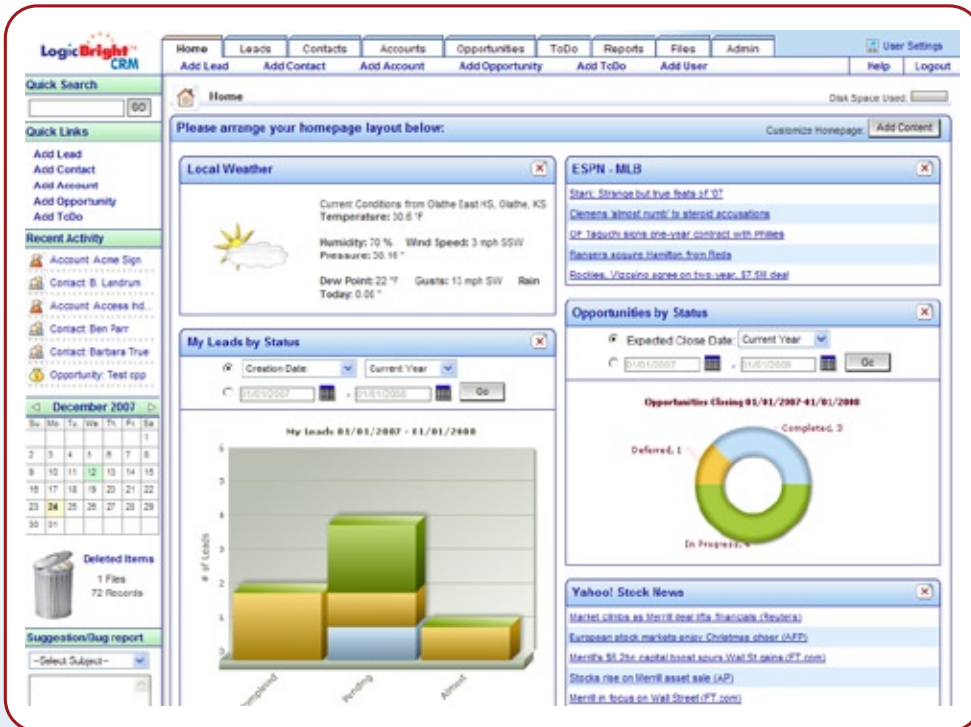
LogicBright CRM

Home | Leads | Contacts | Accounts | Opportunities | ToDo | Reports | Files | Admin

User Settings

Add Lead | Add Contact | Add Account | Add Opportunity | Add ToDo | Add User

Help | Logout

Quick Search

GO

Quick Links

Add Lead
Add Contact
Add Account
Add Opportunity
Add ToDo

Recent Activity

Account: Acme Sign
Contact: B. Landrum
Account: Access Ind...
Contact: Ben Parr
Contact: Barbara True
Opportunity: Test opp

December 2007

| Su | Mo | Tu | We | Th | Fr | Sa |
|---|---|---|---|---|---|---|
| | | | | | | 1 |
| 2 | 3 | 4 | 5 | 6 | 7 | 8 |
| 9 | 10 | 11 | 12 | 13 | 14 | 15 |
| 16 | 17 | 18 | 19 | 20 | 21 | 22 |
| 23 | 24 | 25 | 26 | 27 | 28 | 29 |
| 30 | 31 | | | | | |

Deleted Items
1 Files
72 Records

Suggestion/Bug report

--Select Subject--

Home

Disk Space Used:

Please arrange your homepage layout below:

Customize Homepage: Add Content

Local Weather

Current Conditions from Olathe East HS, Olathe, KS
Temperature: 30.6 °F

Humidity: 70 % Wind Speed: 3 mph SSW
Pressure: 30.16 "

Dew Point: 22 °F Gusts: 13 mph SW Rain Today: 0.00 "

ESPN - MLB

Stark: Strange but true feats of '07
Clemens 'almost numb' to steroid accusations
OF Taguchi signs one-year contract with Phillies
Rangers acquire Hamilton from Reds
Rockies, Vizcaino agree on two-year, $7.5M deal

My Leads by Status

Creation Date | Current Year
01/01/2007 - 01/01/2008 Go

My Leads 01/01/2007 - 01/01/2008

# of Leads

6
5
4
3
2
1
0

Completed
Pending
Attempt

Opportunities by Status

Expected Close Date: Current Year
01/01/2007 - 01/01/2008 Go

Opportunities Closing 01/01/2007-01/01/2008

Deferred, 1
Completed, 3
In Progress, 4

Yahoo! Stock News

Market climbs as Merrill deal lifts financials (Reuters)
European stock markets enjoy Christmas cheer (AFP)
Merrill's $6.2bn capital boost spurs Wall St gains (FT.com)
Stocks rise on Merrill asset sale (AP)
Merrill in focus on Wall Street (FT.com)